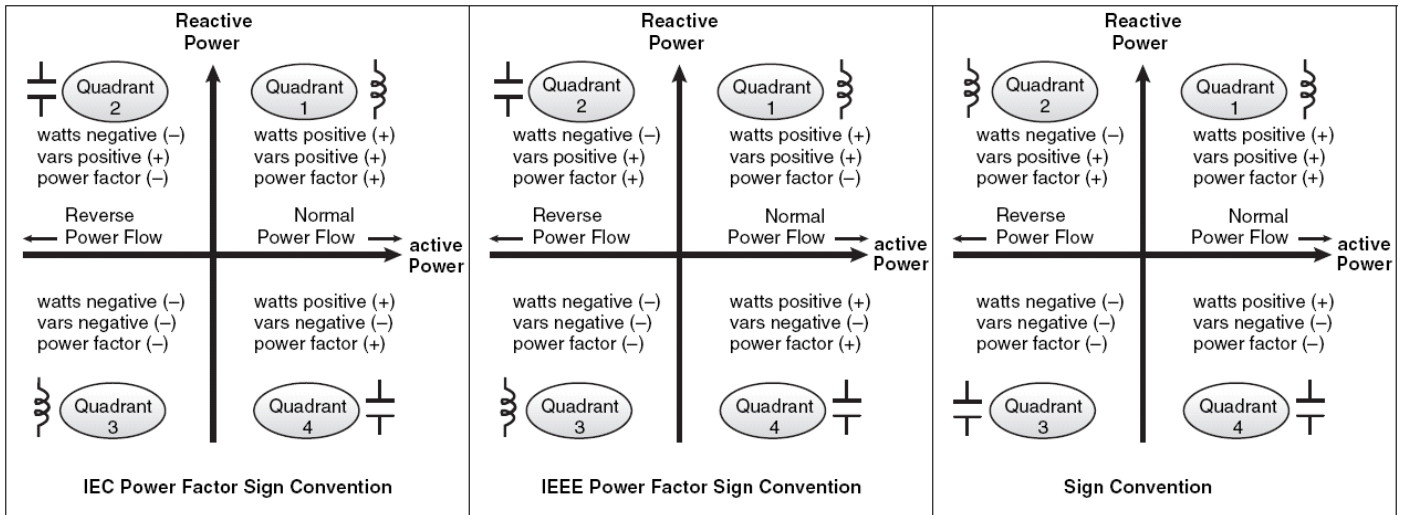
Reactive Power

Quadrant 2

watts negative (–)
vars positive (+)
power factor (–)

Quadrant 1

watts positive (+)
vars positive (+)
power factor (+)

Reverse Power Flow

Normal Power Flow

active Power

watts negative (–)
vars negative (–)
power factor (–)

watts positive (+)
vars negative (–)
power factor (+)

Quadrant 3

Quadrant 4

IEC Power Factor Sign Convention

Reactive Power

Quadrant 2

watts negative (–)
vars positive (+)
power factor (+)

Quadrant 1

watts positive (+)
vars positive (+)
power factor (–)

Reverse Power Flow

Normal Power Flow

active Power

watts negative (–)
vars negative (–)
power factor (–)

watts positive (+)
vars negative (–)
power factor (+)

Quadrant 3

Quadrant 4

IEEE Power Factor Sign Convention

Reactive Power

Quadrant 2

watts negative (–)
vars positive (+)
power factor (+)

Quadrant 1

watts positive (+)
vars positive (+)
power factor (+)

Reverse Power Flow

Normal Power Flow

active Power

watts negative (–)
vars negative (–)
power factor (–)

watts positive (+)
vars negative (–)
power factor (–)

Quadrant 3

Quadrant 4

Sign Convention